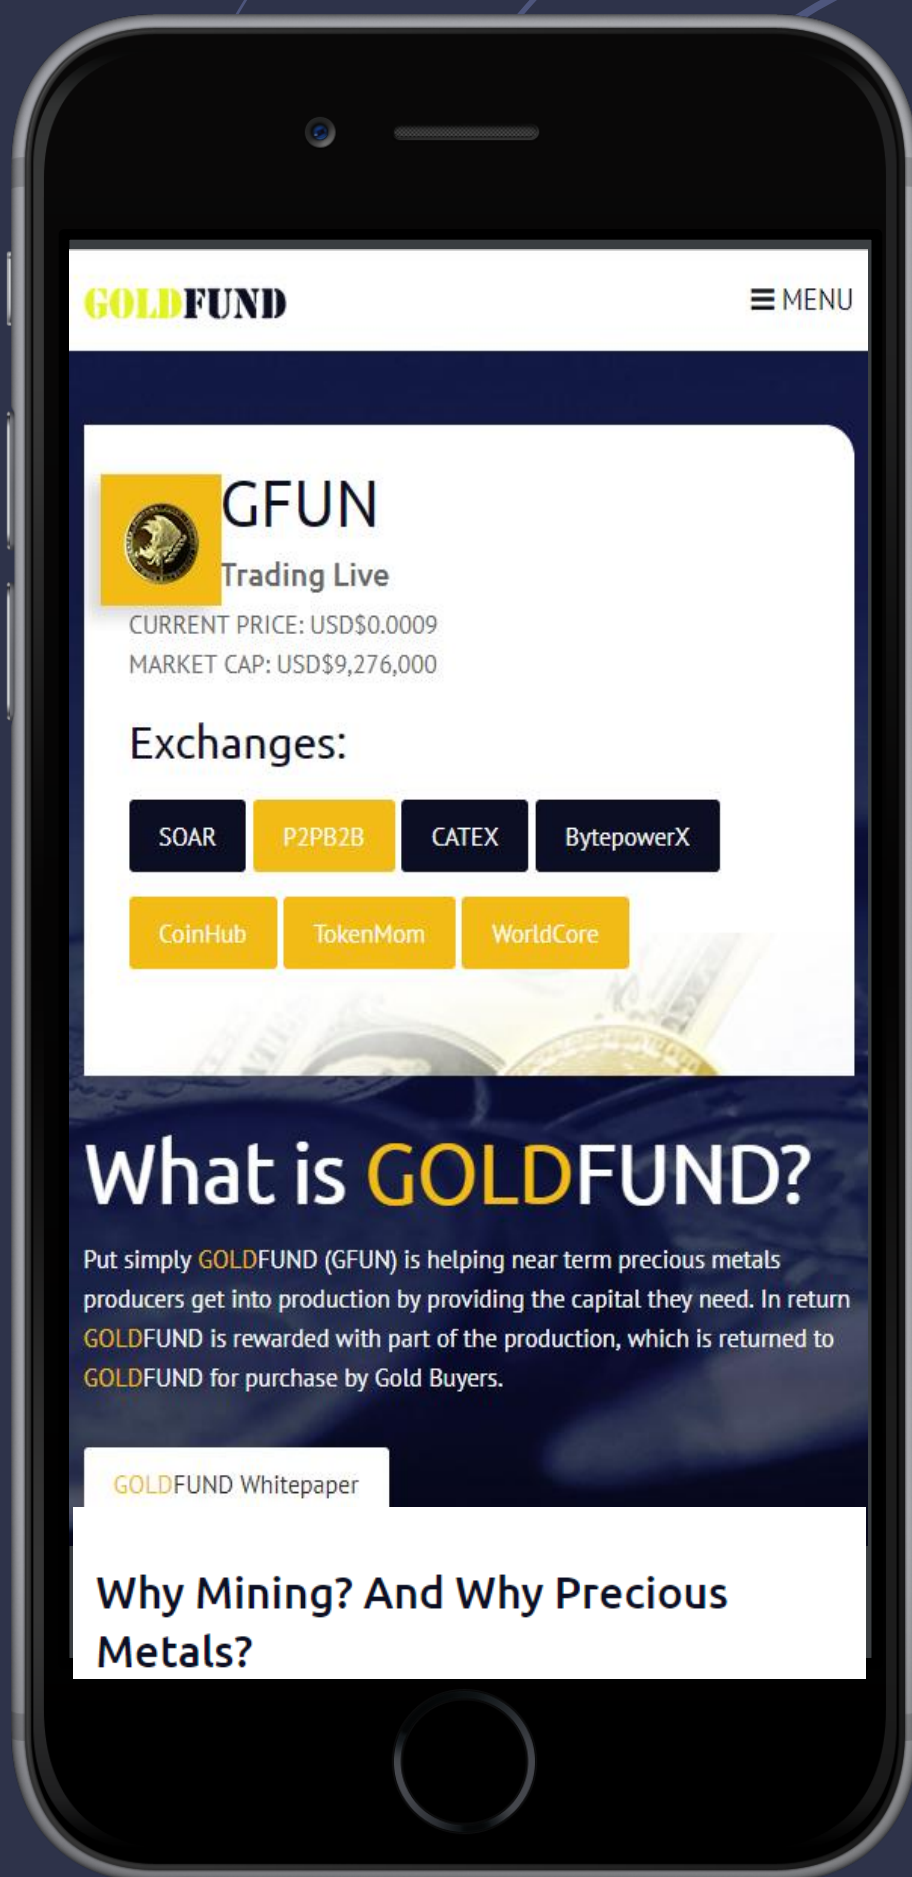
GOLDFUND

☰ MENU

GFUN

Trading Live

CURRENT PRICE: USD$0.0009
MARKET CAP: USD$9,276,000

Exchanges:

SOAR P2PB2B CATEX BytepowerX

CoinHub TokenMom WorldCore

What is GOLDFUND?

Put simply GOLDFUND (GFUN) is helping near term precious metals producers get into production by providing the capital they need. In return GOLDFUND is rewarded with part of the production, which is returned to GOLDFUND for purchase by Gold Buyers.

GOLDFUND Whitepaper

Why Mining? And Why Precious Metals?